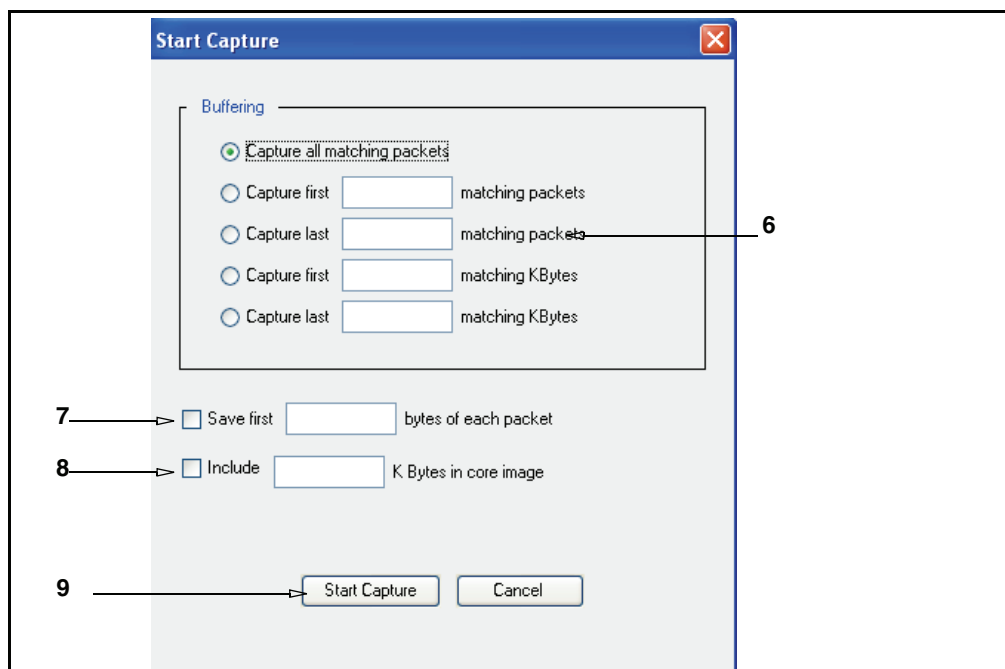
Start Capture

Buffering

Capture all matching packets

Capture first matching packets

Capture last matching packets

Capture first matching KBytes

Capture last matching KBytes

6

7 Save first bytes of each packet

8 Include K Bytes in core image

9 Start Capture Cancel